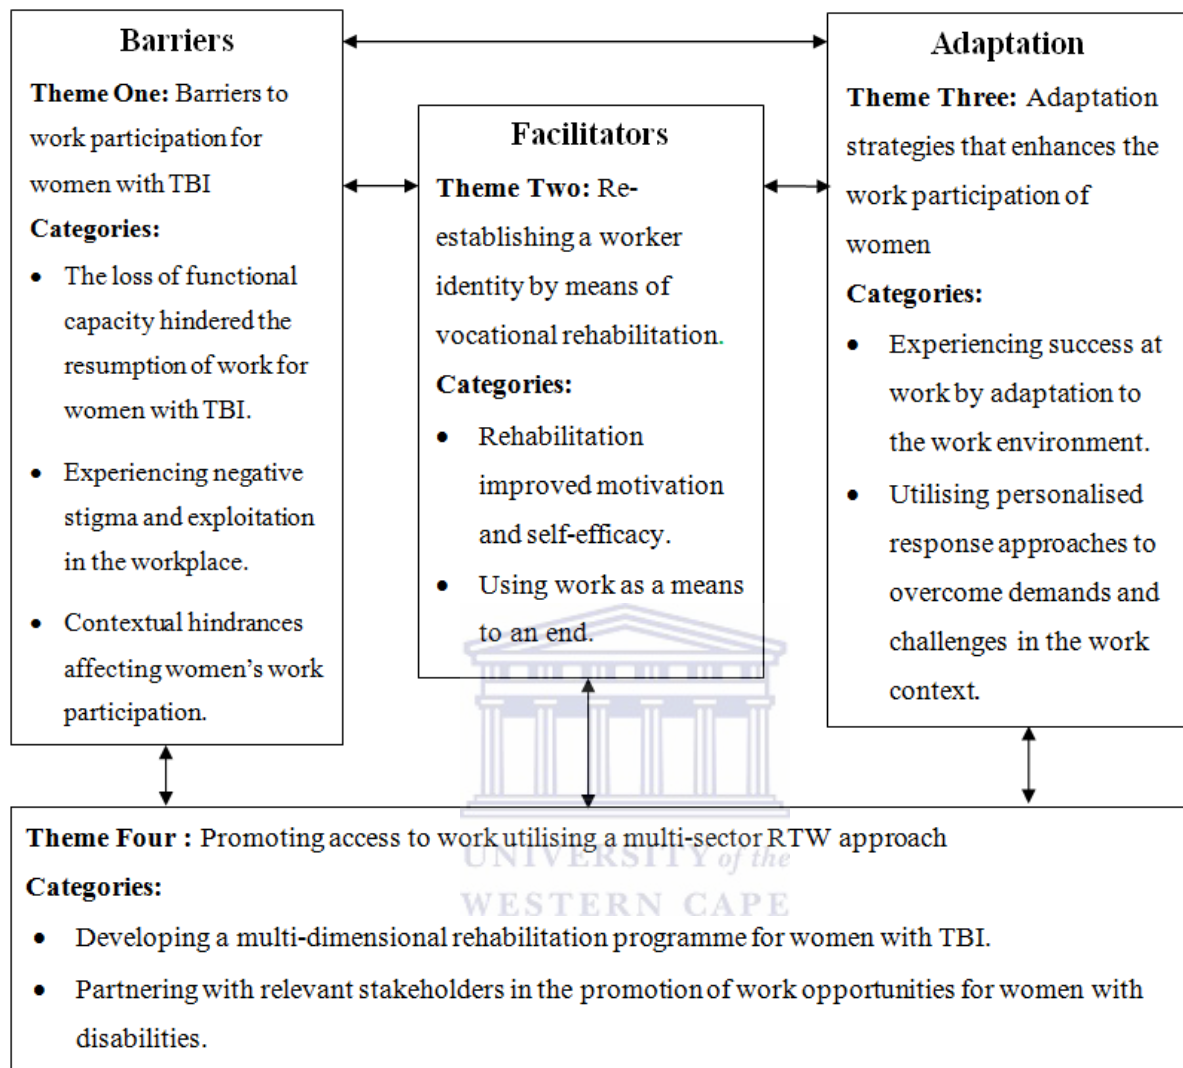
**Barriers**

**Theme One:** Barriers to work participation for women with TBI

**Categories:**

- The loss of functional capacity hindered the resumption of work for women with TBI.
- Experiencing negative stigma and exploitation in the workplace.
- Contextual hindrances affecting women's work participation.

**Facilitators**

**Theme Two:** Re-establishing a worker identity by means of vocational rehabilitation.

**Categories:**

- Rehabilitation improved motivation and self-efficacy.
- Using work as a means to an end.

**Adaptation**

**Theme Three:** Adaptation strategies that enhances the work participation of women

**Categories:**

- Experiencing success at work by adaptation to the work environment.
- Utilising personalised response approaches to overcome demands and challenges in the work context.

**Theme Four :** Promoting access to work utilising a multi-sector RTW approach

**Categories:**

- Developing a multi-dimensional rehabilitation programme for women with TBI.
- Partnering with relevant stakeholders in the promotion of work opportunities for women with disabilities.

UNIVERSITY of the
WESTERN CAPE